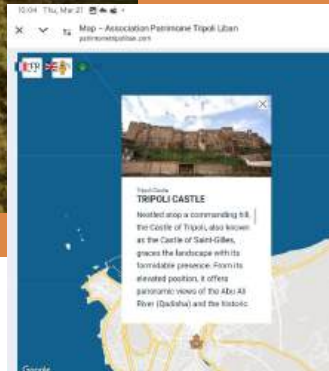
10:04 Thu, Mar 21

Map – Association Patrimoine Tripoli Liban
patrimoinetripoliliban.com

FR

Tripoli Castle
TRIPOLI CASTLE

Nestled atop a commanding hill, the Castle of Tripoli, also known as the Castle of Saint-Gilles, graces the landscape with its formidable presence. From its elevated position, it offers panoramic views of the Abu Ali River (Qadisha) and the historic

Google